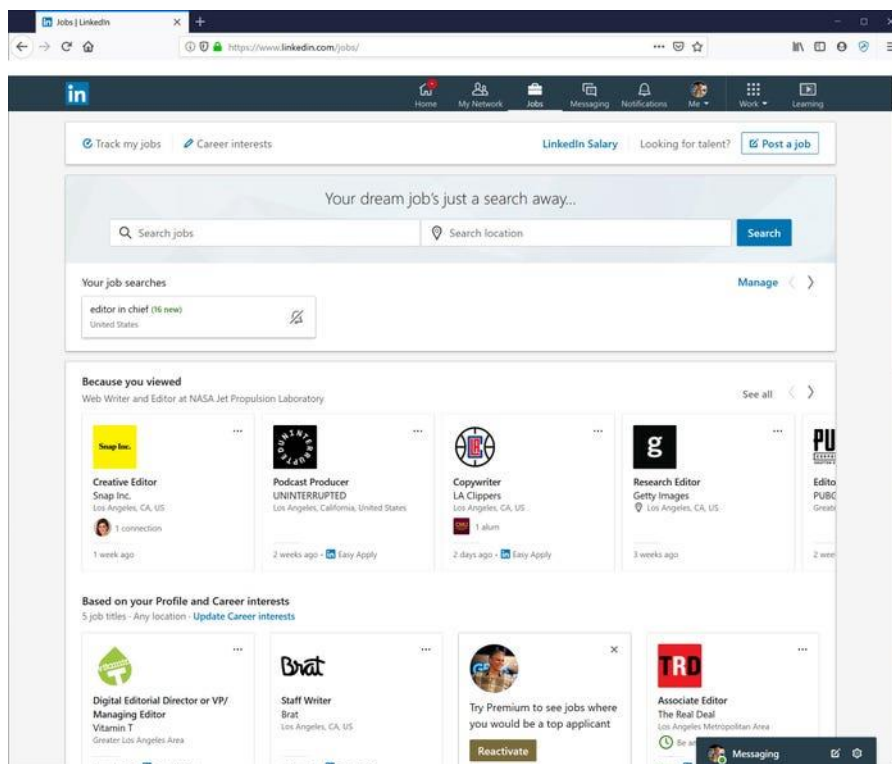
Jobs | LinkedIn

https://www.linkedin.com/jobs/

in

Home My Network Jobs Messaging Notifications Me Work Learning

Track my jobs Career interests LinkedIn Salary Looking for talent? Post a job

Your dream job's just a search away...

Search jobs Search location Search

Your job searches Manage

editor in chief (16 new)
United States

Because you viewed
Web Writer and Editor at NASA Jet Propulsion Laboratory See all

Snap Inc.
Creative Editor
Snap Inc.
Los Angeles, CA, US
1 connection
1 week ago

Podcast Producer
UNINTERRUPTED
Los Angeles, California, United States
2 weeks ago · Easy Apply

Copywriter
LA Clippers
Los Angeles, CA, US
1 alum
2 days ago · Easy Apply

g
Research Editor
Getty Images
Los Angeles, CA, US
3 weeks ago

PU
Edito
PUBC
Great
2 wee

Based on your Profile and Career interests
5 job titles · Any location · Update Career interests

Digital Editorial Director or VP/ Managing Editor
Vitamin T
Greater Los Angeles Area

Brat
Staff Writer
Brat
Los Angeles, CA, US

Try Premium to see jobs where you would be a top applicant
Reactivate

TRD
Associate Editor
The Real Deal
Los Angeles Metropolitan Area
Be a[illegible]

Messaging